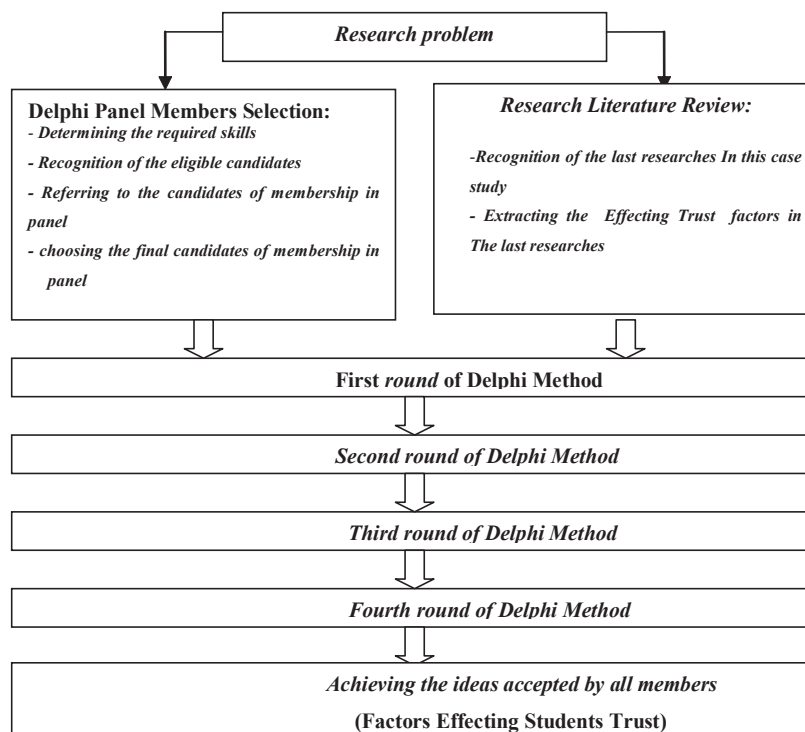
Research problem

Delphi Panel Members Selection:
- Determining the required skills
- Recognition of the eligible candidates
- Referring to the candidates of membership in panel
- choosing the final candidates of membership in panel

Research Literature Review:
-Recognition of the last researches In this case study
- Extracting the Effecting Trust factors in The last researches

First round of Delphi Method

Second round of Delphi Method

Third round of Delphi Method

Fourth round of Delphi Method

Achieving the ideas accepted by all members
(Factors Effecting Students Trust)